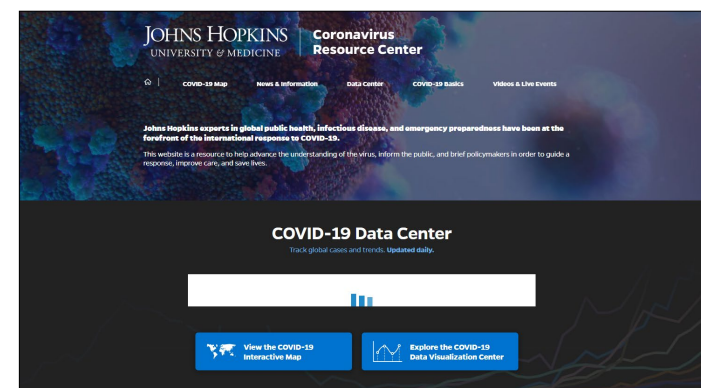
JOHNS HOPKINS
UNIVERSITY & MEDICINE

Coronavirus Resource Center

COVID-19 Map News & Information Data Center COVID-19 Basics Videos & Live Events

Johns Hopkins experts in global public health, infectious disease, and emergency preparedness have been at the forefront of the international response to COVID-19.

This website is a resource to help advance the understanding of the virus, inform the public, and brief policymakers in order to guide a response, improve care, and save lives.

COVID-19 Data Center

Track global cases and trends. Updated daily.

View the COVID-19 Interactive Map

Explore the COVID-19 Data Visualization Center